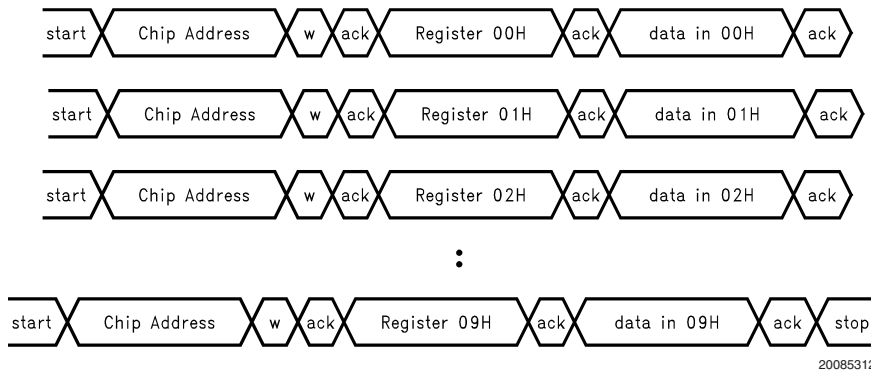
start Chip Address w ack Register 00H ack data in 00H ack

start Chip Address w ack Register 01H ack data in 01H ack

start Chip Address w ack Register 02H ack data in 02H ack

:

start Chip Address w ack Register 09H ack data in 09H ack stop

2008531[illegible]